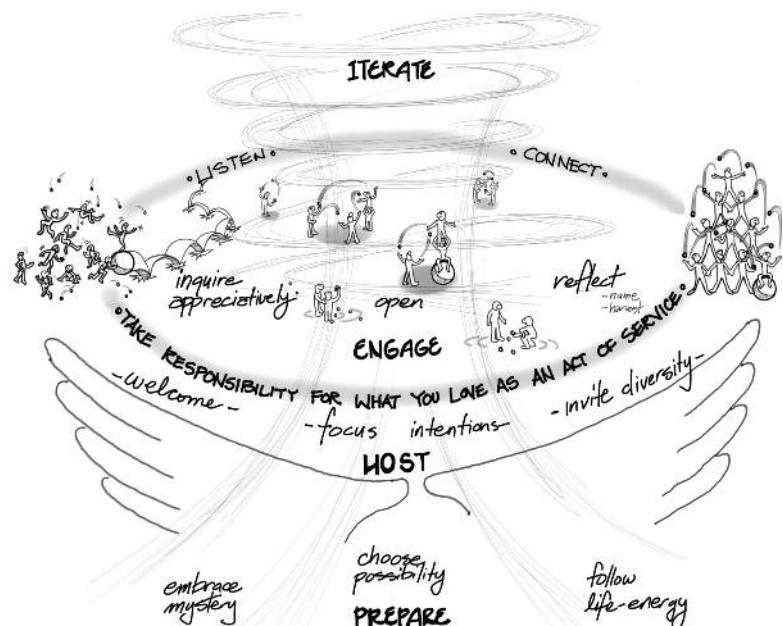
ITERATE

•LISTEN•

•CONNECT•

inquire appreciatively

open

reflect
-name
-harvest

•TAKE RESPONSIBILITY FOR WHAT YOU LOVE AS AN ACT OF SERVICE•

ENGAGE

-welcome-

-invite diversity-

-focus intentions-

HOST

embrace mystery

choose possibility

follow life-energy

PREPARE